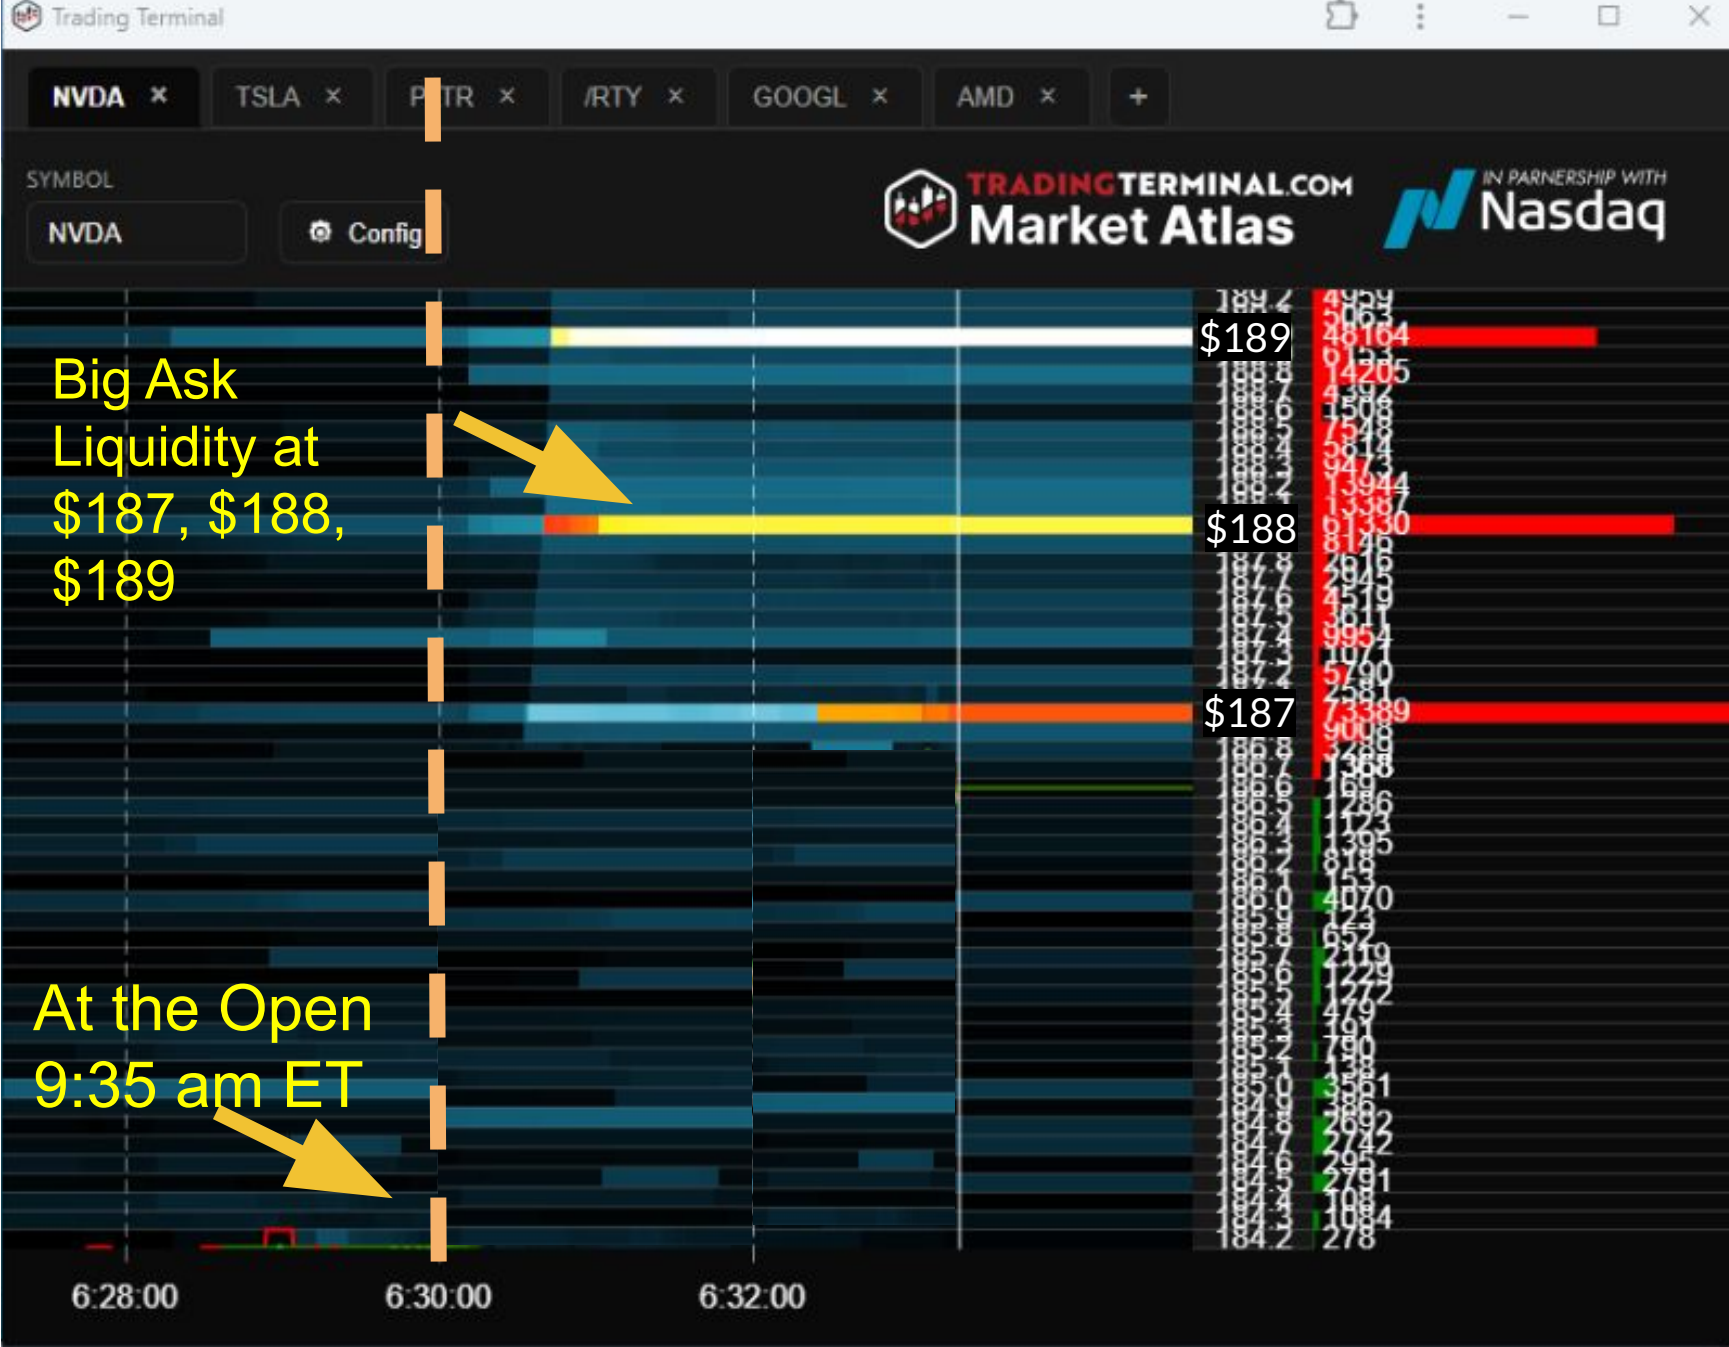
Trading Terminal

NVDA × TSLA × P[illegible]TR × /RTY × GOOGL × AMD × +

SYMBOL
NVDA
Config

TRADINGTERMINAL.COM
Market Atlas

IN PARNERSHIP WITH
Nasdaq

Big Ask Liquidity at $187, $188, $189

At the Open 9:35 am ET

$189
$188
$187

48164
14205
61330
73389
4070
3561
2692
2742
2791
1084
278

6:28:00
6:30:00
6:32:00